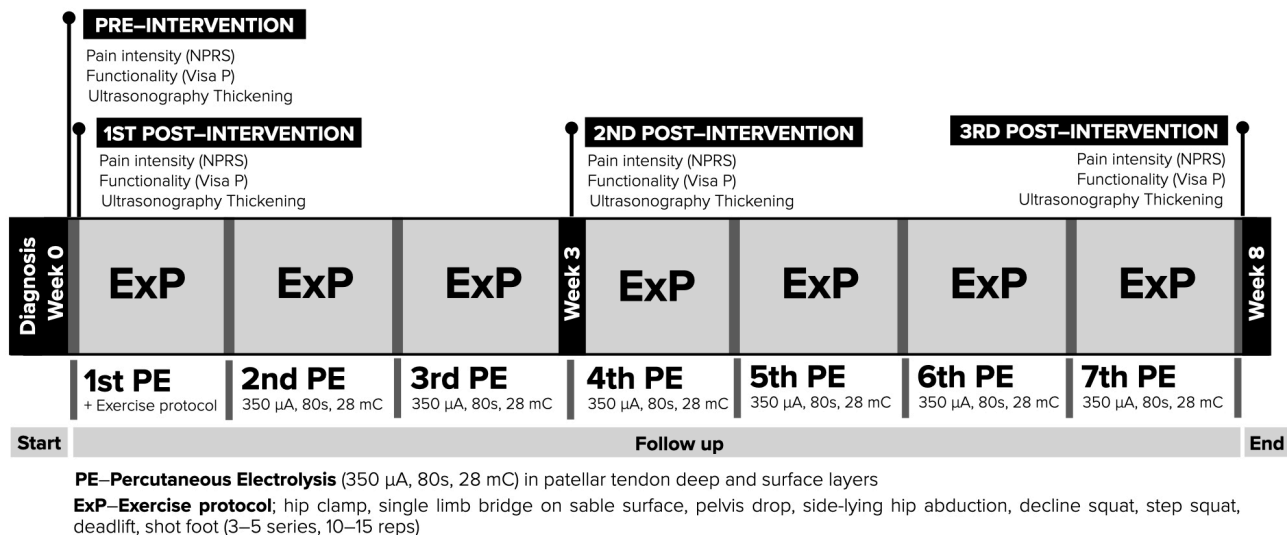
PRE–INTERVENTION
Pain intensity (NPRS)
Functionality (Visa P)
Ultrasonography Thickening

1ST POST–INTERVENTION
Pain intensity (NPRS)
Functionality (Visa P)
Ultrasonography Thickening

2ND POST–INTERVENTION
Pain intensity (NPRS)
Functionality (Visa P)
Ultrasonography Thickening

3RD POST–INTERVENTION
Pain intensity (NPRS)
Functionality (Visa P)
Ultrasonography Thickening

Diagnosis Week 0

ExP ExP ExP

Week 3

ExP ExP ExP ExP

Week 8

1st PE
+ Exercise protocol

2nd PE
350 μA, 80s, 28 mC

3rd PE
350 μA, 80s, 28 mC

4th PE
350 μA, 80s, 28 mC

5th PE
350 μA, 80s, 28 mC

6th PE
350 μA, 80s, 28 mC

7th PE
350 μA, 80s, 28 mC

Start Follow up End

PE–Percutaneous Electrolysis (350 μA, 80s, 28 mC) in patellar tendon deep and surface layers

ExP–Exercise protocol; hip clamp, single limb bridge on sable surface, pelvis drop, side-lying hip abduction, decline squat, step squat, deadlift, shot foot (3–5 series, 10–15 reps)